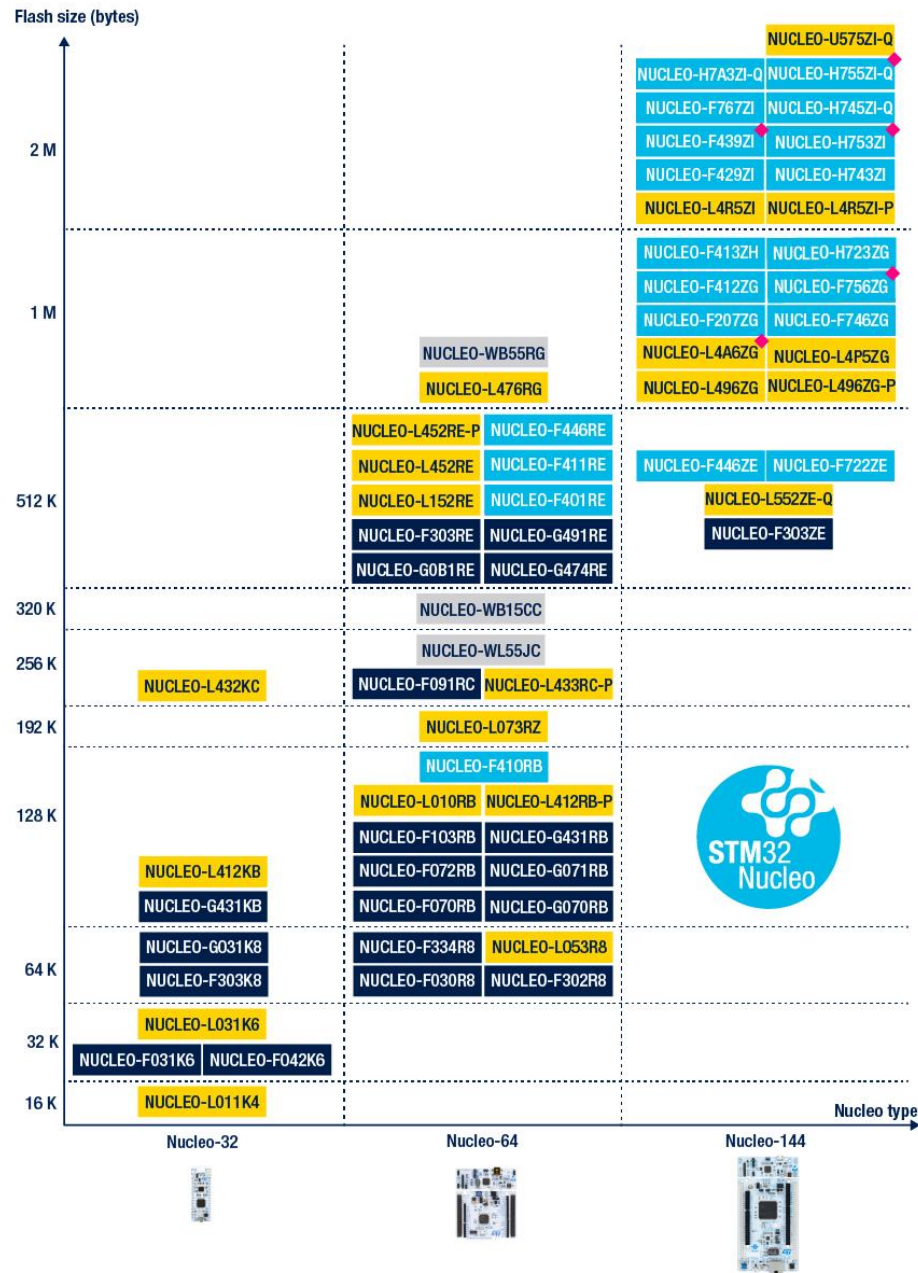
Flash size (bytes)

NUCLEO-U575ZI-Q
NUCLEO-H7A3ZI-Q NUCLEO-H755ZI-Q
NUCLEO-F767ZI NUCLEO-H745ZI-Q
2 M
NUCLEO-F439ZI NUCLEO-H753ZI
NUCLEO-F429ZI NUCLEO-H743ZI
NUCLEO-L4R5ZI NUCLEO-L4R5ZI-P

NUCLEO-F413ZH NUCLEO-H723ZG
1 M
NUCLEO-F412ZG NUCLEO-F756ZG
NUCLEO-F207ZG NUCLEO-F746ZG
NUCLEO-WB55RG
NUCLEO-L4A6ZG NUCLEO-L4P5ZG
NUCLEO-L476RG
NUCLEO-L496ZG NUCLEO-L496ZG-P

NUCLEO-L452RE-P NUCLEO-F446RE
NUCLEO-L452RE NUCLEO-F411RE
NUCLEO-F446ZE NUCLEO-F722ZE
512 K
NUCLEO-L152RE NUCLEO-F401RE
NUCLEO-L552ZE-Q
NUCLEO-F303RE NUCLEO-G491RE
NUCLEO-F303ZE
NUCLEO-G0B1RE NUCLEO-G474RE

320 K
NUCLEO-WB15CC

256 K
NUCLEO-WL55JC
NUCLEO-L432KC
NUCLEO-F091RC NUCLEO-L433RC-P

192 K
NUCLEO-L073RZ

NUCLEO-F410RB
128 K
NUCLEO-L010RB NUCLEO-L412RB-P
NUCLEO-F103RB NUCLEO-G431RB
NUCLEO-L412KB
NUCLEO-F072RB NUCLEO-G071RB
STM32 Nucleo
NUCLEO-G431KB
NUCLEO-F070RB NUCLEO-G070RB

64 K
NUCLEO-G031K8
NUCLEO-F334R8 NUCLEO-L053R8
NUCLEO-F303K8
NUCLEO-F030R8 NUCLEO-F302R8

32 K
NUCLEO-L031K6
NUCLEO-F031K6 NUCLEO-F042K6

16 K
NUCLEO-L011K4

Nucleo type
Nucleo-32
Nucleo-64
Nucleo-144